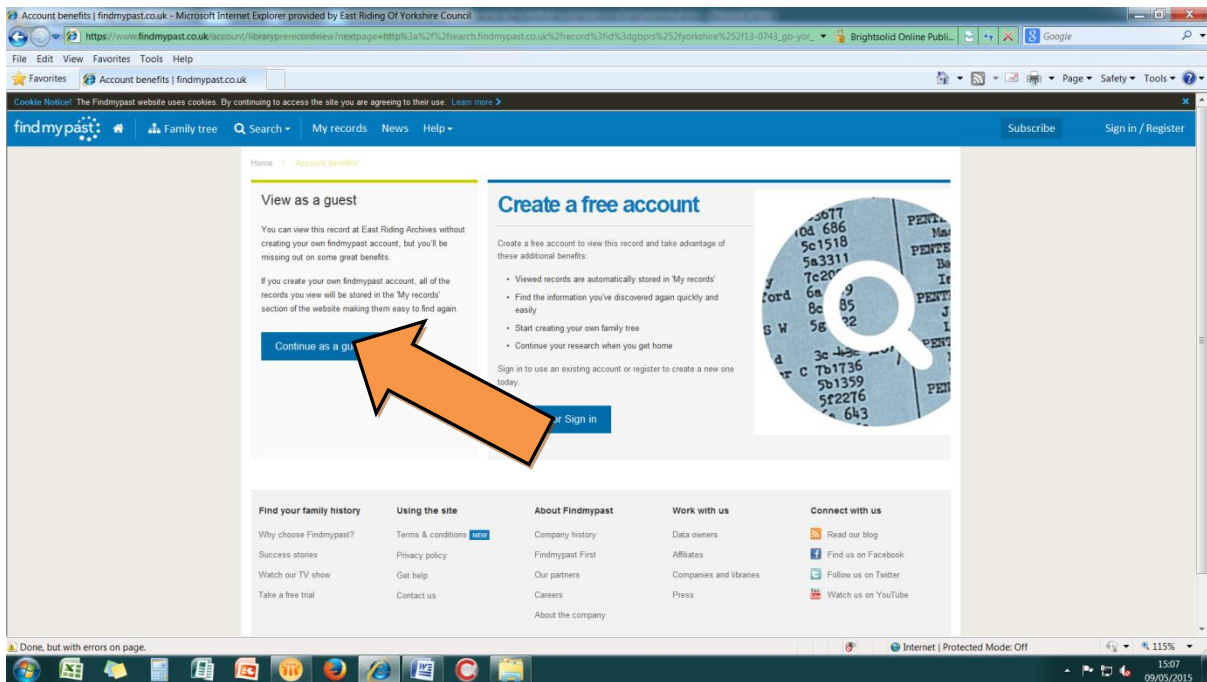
Account benefits | findmypast.co.uk - Microsoft Internet Explorer provided by East Riding Of Yorkshire Council

https://www.findmypast.co.uk/account/libraryprerecordview?nextpage=http%3a%2f%2fsearch.findmypast.co.uk%2frecord%3fid%3dgbprs%252fyorkshire%252f13-0743_gb-yor_ Brightsolid Online Publi... Google

File Edit View Favorites Tools Help

Favorites Account benefits | findmypast.co.uk

Page ▾ Safety ▾ Tools ▾

Cookie Notice! The Findmypast website uses cookies. By continuing to access the site you are agreeing to their use. Learn more ›

findmypast Family tree Search ▾ My records News Help ▾ Subscribe Sign in / Register

Home / Account benefits/

View as a guest

You can view this record at East Riding Archives without creating your own findmypast account, but you'll be missing out on some great benefits.

If you create your own findmypast account, all of the records you view will be stored in the 'My records' section of the website making them easy to find again.

Continue as a gu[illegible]

Create a free account

Create a free account to view this record and take advantage of these additional benefits:

• Viewed records are automatically stored in 'My records'
• Find the information you've discovered again quickly and easily
• Start creating your own family tree
• Continue your research when you get home

Sign in to use an existing account or register to create a new one today.

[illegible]r Sign in

Find your family history
Why choose Findmypast?
Success stories
Watch our TV show
Take a free trial

Using the site
Terms & conditions NEW
Privacy policy
Get help
Contact us

About Findmypast
Company history
Findmypast First
Our partners
Careers
About the company

Work with us
Data owners
Affiliates
Companies and libraries
Press

Connect with us
Read our blog
Find us on Facebook
Follow us on Twitter
Watch us on YouTube

Done, but with errors on page.

Internet | Protected Mode: Off

115%

15:07
09/05/2015